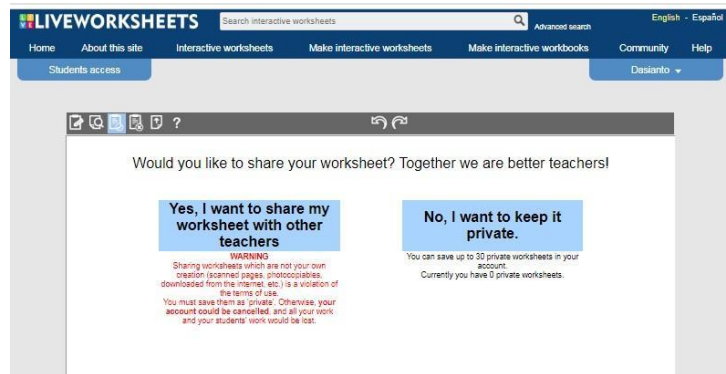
LIVEWORKSHEETS
Search interactive worksheets
Advanced search
English - Español
Home About this site Interactive worksheets Make interactive worksheets Make interactive workbooks Community Help
Students access
Dasianto
?

Would you like to share your worksheet? Together we are better teachers!

Yes, I want to share my worksheet with other teachers

WARNING
Sharing worksheets which are not your own creation (scanned pages, photocopiables, downloaded from the internet, etc.) is a violation of the terms of use.
You must save them as 'private'. Otherwise, your account could be cancelled, and all your work and your students' work would be lost.

No, I want to keep it private.

You can save up to 30 private worksheets in your account.
Currently you have 0 private worksheets.